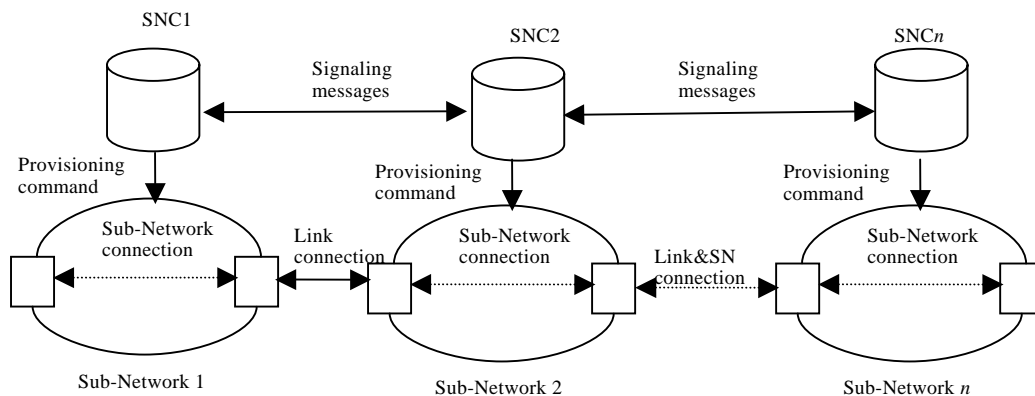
SNC1

SNC2

SNC$n$

Signaling messages

Signaling messages

Provisioning command

Provisioning command

Provisioning command

Sub-Network connection

Link connection

Sub-Network connection

Link&SN connection

Sub-Network connection

Sub-Network 1

Sub-Network 2

Sub-Network $n$